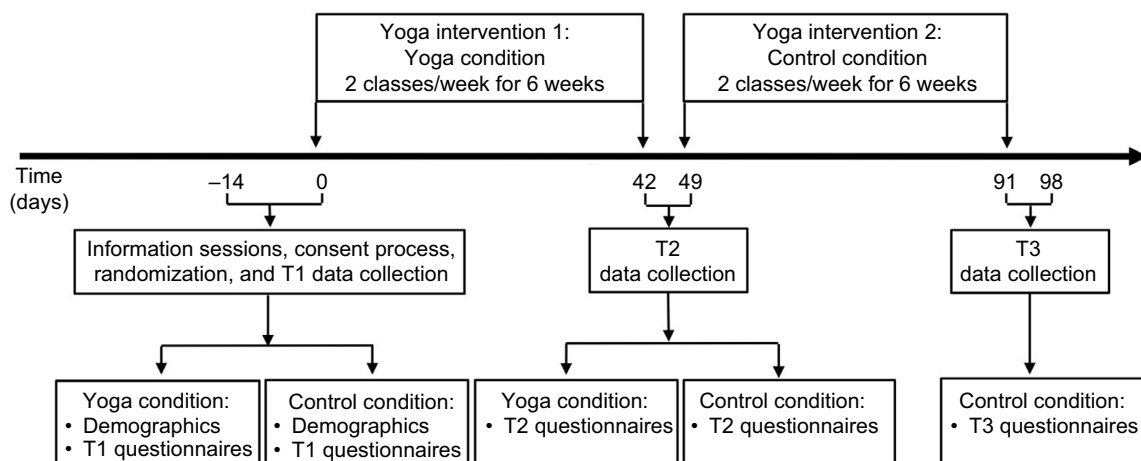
Yoga intervention 1:
Yoga condition
2 classes/week for 6 weeks

Yoga intervention 2:
Control condition
2 classes/week for 6 weeks

Time
(days)

–14 0

42 49

91 98

Information sessions, consent process, randomization, and T1 data collection

T2
data collection

T3
data collection

Yoga condition:
• Demographics
• T1 questionnaires

Control condition:
• Demographics
• T1 questionnaires

Yoga condition:
• T2 questionnaires

Control condition:
• T2 questionnaires

Control condition:
• T3 questionnaires